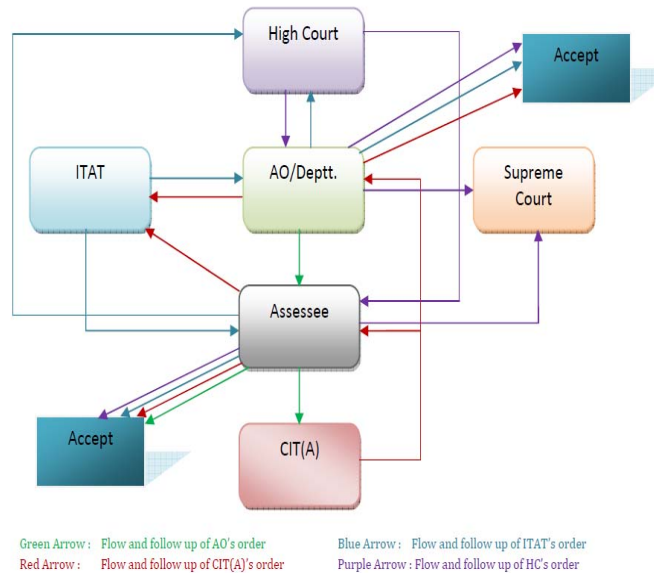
High Court

Accept

ITAT

AO/Deptt.

Supreme Court

Assessee

Accept

CIT(A)

Green Arrow : Flow and follow up of AO's order

Red Arrow : Flow and follow up of CIT(A)'s order

Blue Arrow : Flow and follow up of ITAT's order

Purple Arrow : Flow and follow up of HC's order